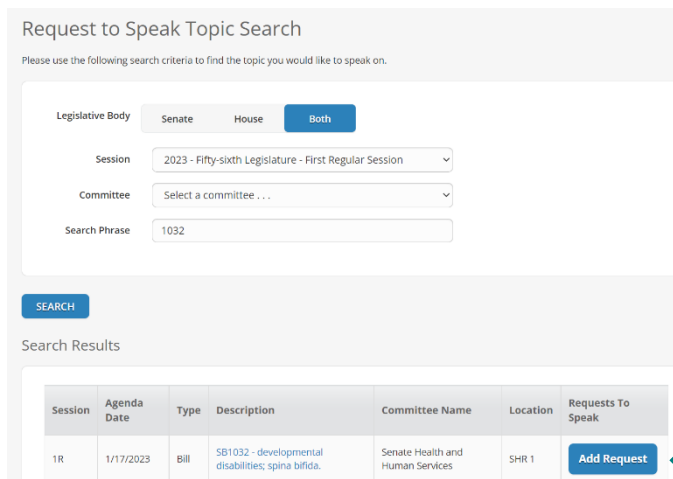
Request to Speak Topic Search

Please use the following search criteria to find the topic you would like to speak on.

Legislative Body Senate House Both

Session 2023 - Fifty-sixth Legislature - First Regular Session

Committee Select a committee . . .

Search Phrase 1032

SEARCH

Search Results

| Session | Agenda Date | Type | Description | Committee Name | Location | Requests To Speak |
|---|---|---|---|---|---|---|
| 1R | 1/17/2023 | Bill | SB1032 - developmental disabilities; spina bifida. | Senate Health and Human Services | SHR 1 | Add Request |